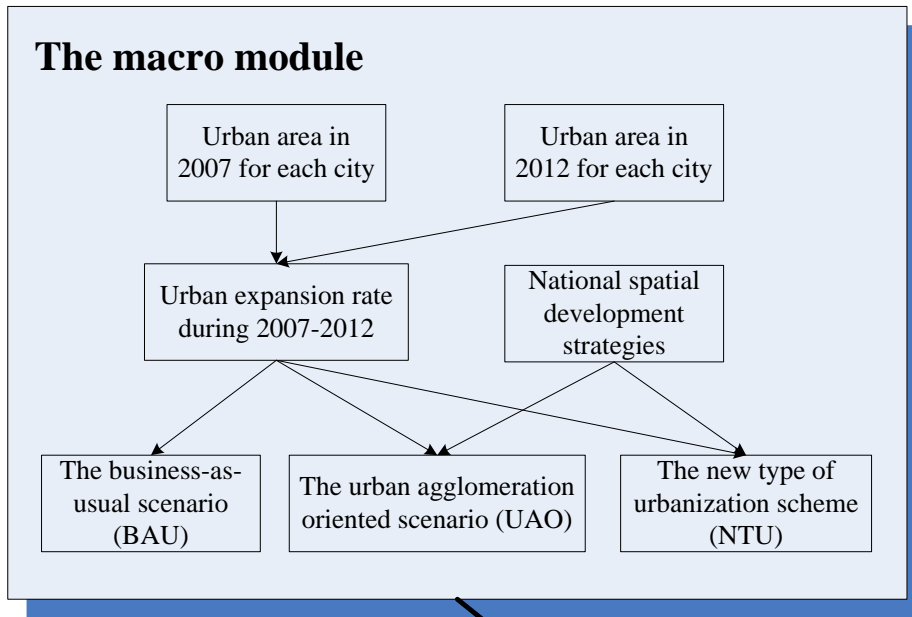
The macro module

Urban area in 2007 for each city

Urban area in 2012 for each city

Urban expansion rate during 2007-2012

National spatial development strategies

The business-as-usual scenario (BAU)

The urban agglomeration oriented scenario (UAO)

The new type of urbanization scheme (NTU)